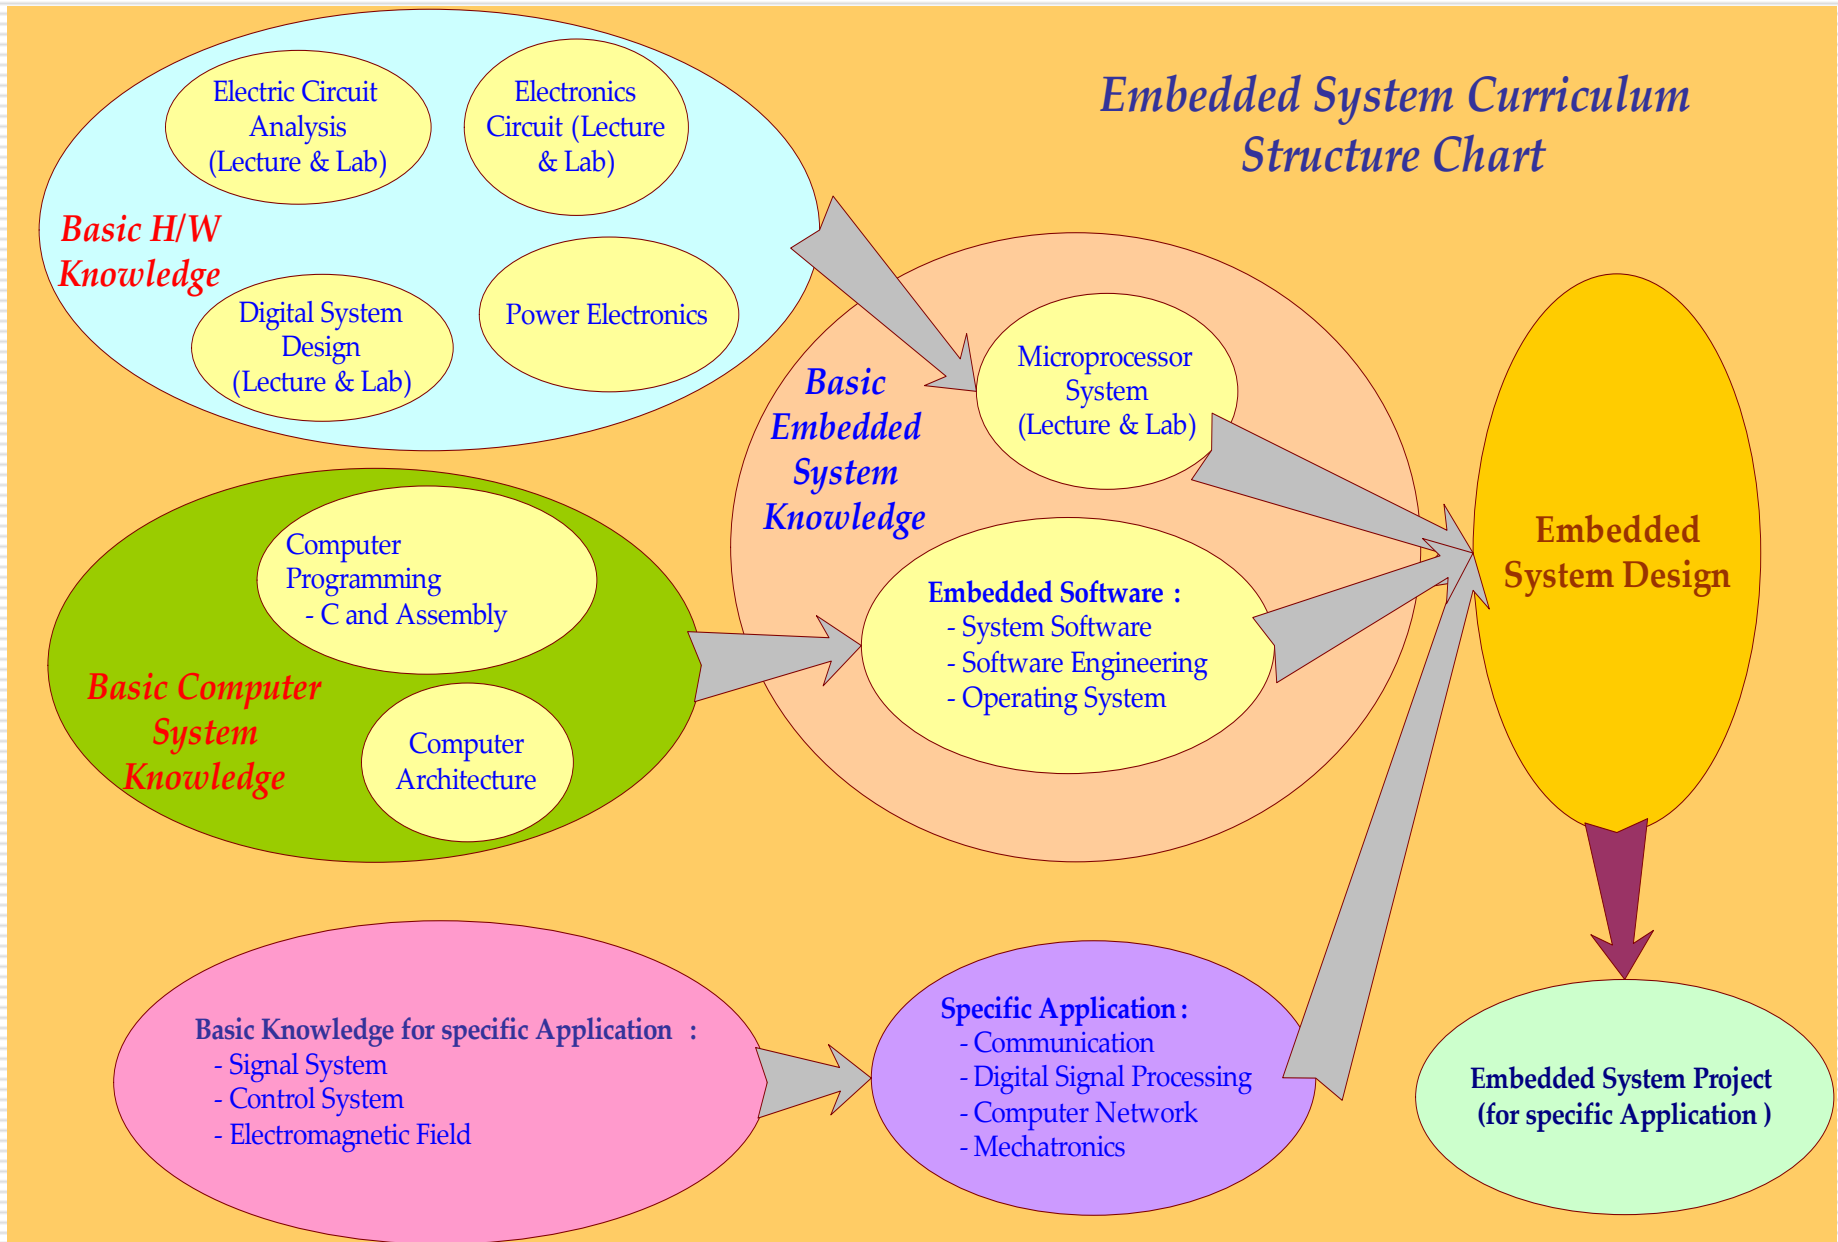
Embedded System Curriculum Structure Chart

Electric Circuit Analysis (Lecture & Lab)

Electronics Circuit (Lecture & Lab)

Basic H/W Knowledge

Digital System Design (Lecture & Lab)

Power Electronics

Basic Embedded System Knowledge

Microprocessor System (Lecture & Lab)

Embedded System Design

Computer Programming
- C and Assembly

Embedded Software :
- System Software
- Software Engineering
- Operating System

Basic Computer System Knowledge

Computer Architecture

Basic Knowledge for specific Application :
- Signal System
- Control System
- Electromagnetic Field

Specific Application :
- Communication
- Digital Signal Processing
- Computer Network
- Mechatronics

Embedded System Project (for specific Application )